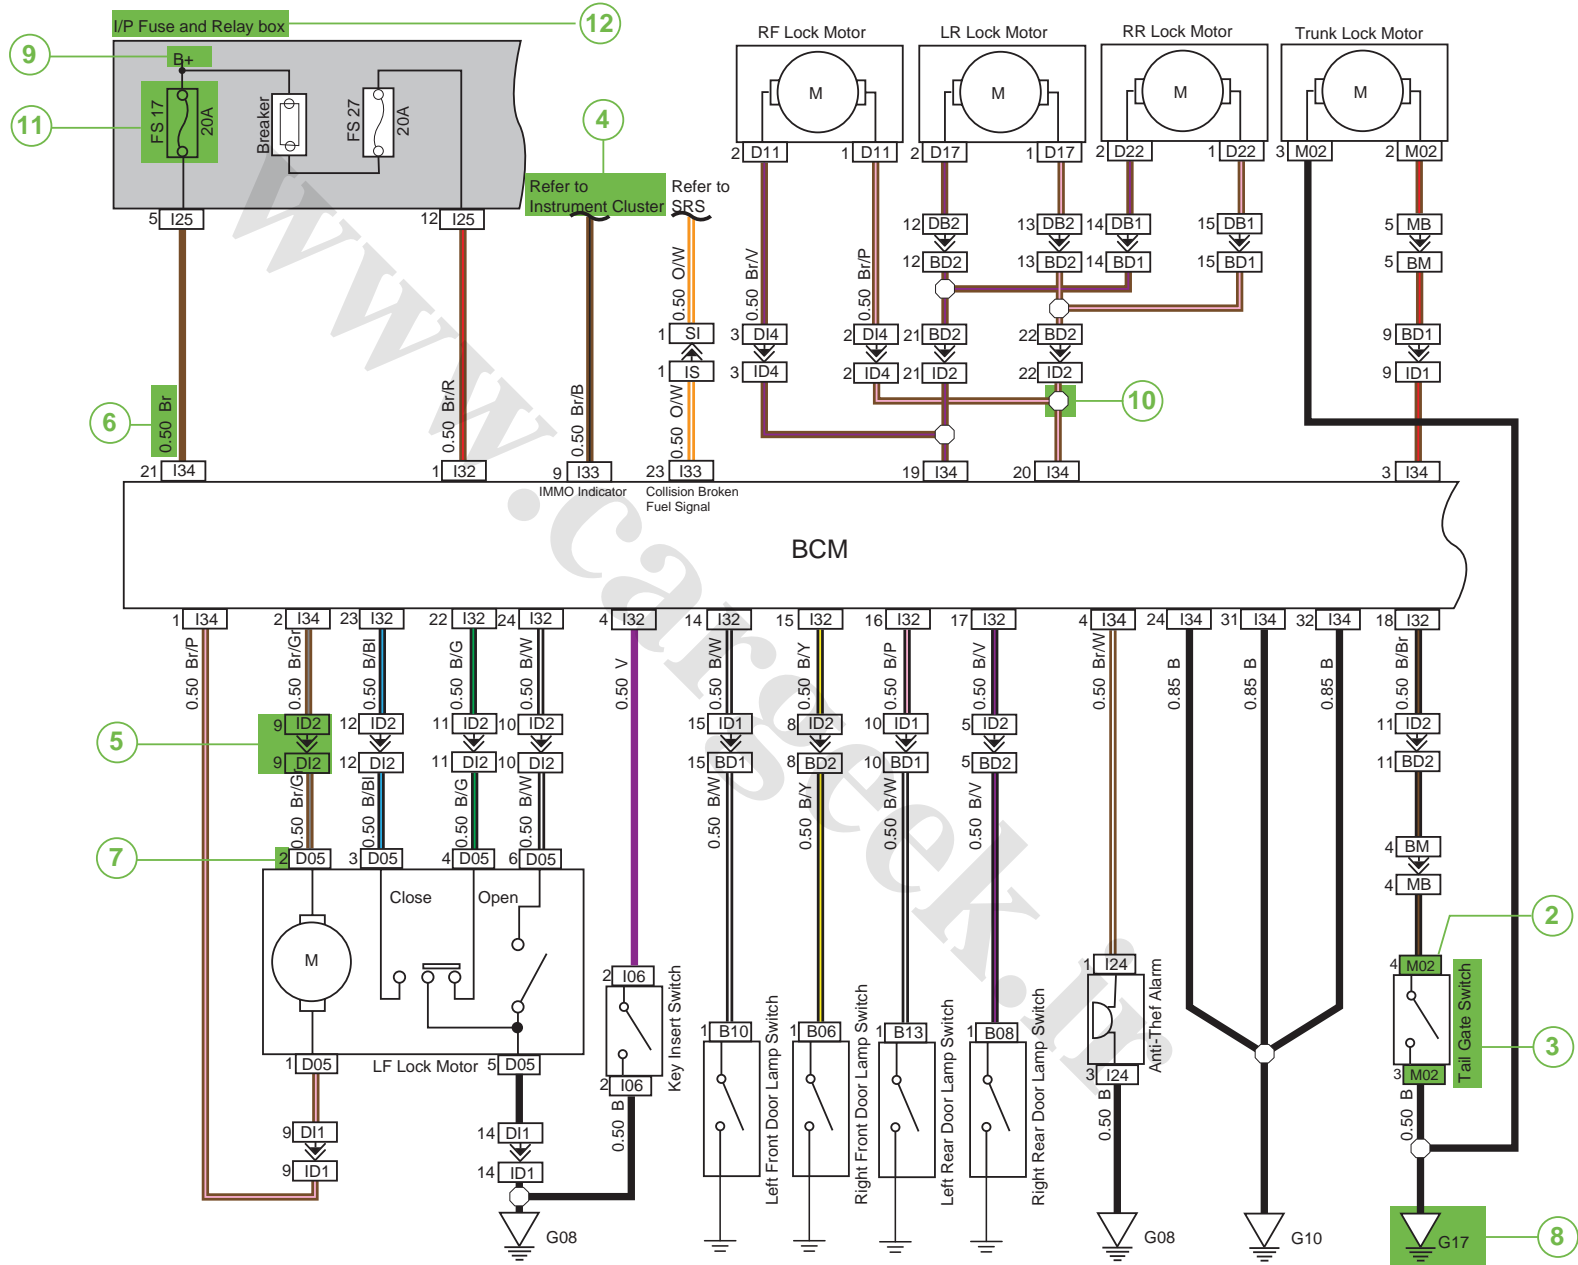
I/P Fuse and Relay box
12
9
B+
11
FS 17
20A
Breaker
FS 27
20A
5 I25
12 I25
4
Refer to Instrument Cluster
Refer to SRS
RF Lock Motor
M
2 D11
1 D11
LR Lock Motor
M
2 D17
1 D17
RR Lock Motor
M
2 D22
1 D22
Trunk Lock Motor
M
3 M02
2 M02
12 DB2
12 BD2
13 DB2
13 BD2
14 DB1
14 BD1
15 DB1
15 BD1
5 MB
5 BM
0.50 Br/V
0.50 Br/P
0.50 O/W
1 SI
1 IS
0.50 O/W
3 DI4
3 ID4
2 DI4
2 ID4
21 BD2
21 ID2
22 BD2
22 ID2
9 BD1
9 ID1
10
6
0.50 Br
0.50 Br/R
0.50 Br/B
21 I34
1 I32
9 I33
IMMO Indicator
23 I33
Collision Broken Fuel Signal
19 I34
20 I34
3 I34
BCM
1 I34
2 I34
23 I32
22 I32
24 I32
4 I32
14 I32
15 I32
16 I32
17 I32
4 I34
24 I34
31 I34
32 I34
18 I32
0.50 Br/P
0.50 Br/Gr
0.50 B/BI
0.50 B/G
0.50 B/W
0.50 V
0.50 B/W
0.50 B/Y
0.50 B/P
0.50 B/V
0.50 Br/W
0.85 B
0.85 B
0.85 B
0.50 B/Br
5
9 ID2
9 DI2
12 ID2
12 DI2
11 ID2
11 DI2
10 ID2
10 DI2
15 ID1
15 BD1
8 ID2
8 BD2
10 ID1
10 BD1
5 ID2
5 BD2
11 ID2
11 BD2
0.50 Br/G
0.50 B/BI
0.50 B/G
0.50 B/W
0.50 B/W
0.50 B/Y
0.50 B/W
0.50 B/V
7
2 D05
3 D05
4 D05
6 D05
4 BM
4 MB
Close
Open
M
2
1 D05
LF Lock Motor
5 D05
2 I06
2 I06
Key Insert Switch
1 B10
Left Front Door Lamp Switch
1 B06
Right Front Door Lamp Switch
1 B13
Left Rear Door Lamp Switch
1 B08
Right Rear Door Lamp Switch
1 I24
3 I24
Anti-Thef Alarm
4 M02
3 M02
Tail Gate Switch
3
9 DI1
9 ID1
14 DI1
14 ID1
0.50 B
0.50 B
0.50 B
G08
G08
G10
G17
8
www.carsteek.ir